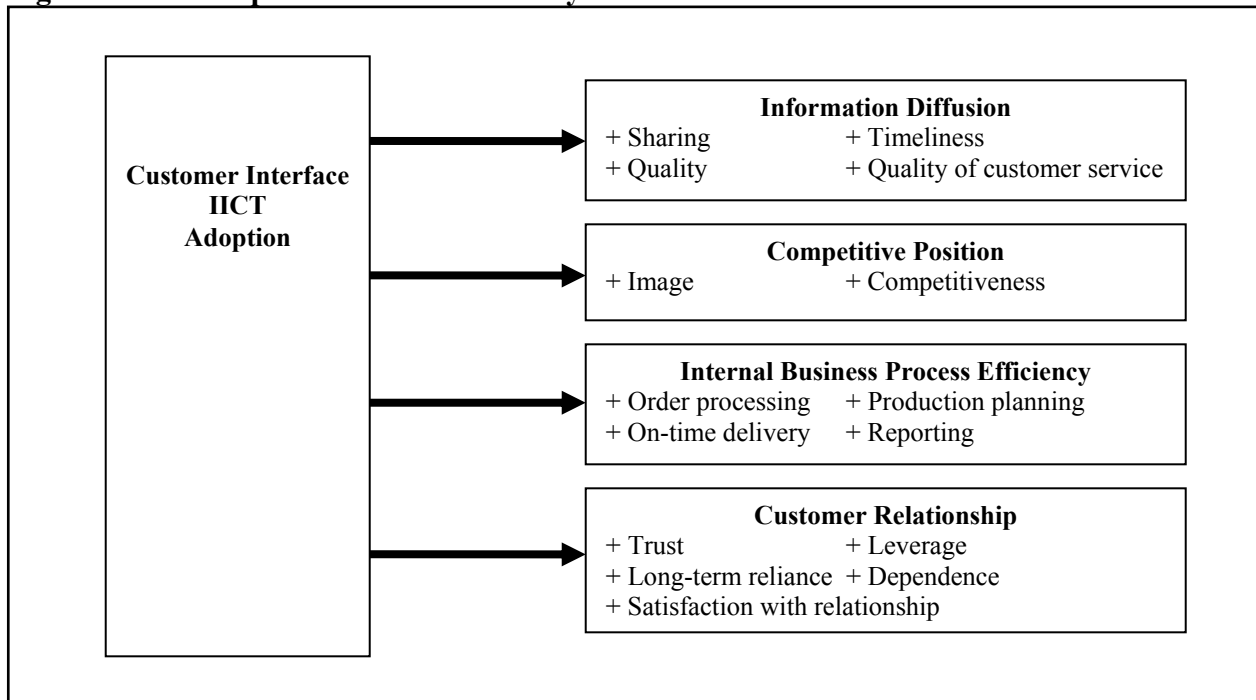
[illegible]

Customer Interface IICT Adoption

Information Diffusion
+ Sharing + Timeliness
+ Quality + Quality of customer service

Competitive Position
+ Image + Competitiveness

Internal Business Process Efficiency
+ Order processing + Production planning
+ On-time delivery + Reporting

Customer Relationship
+ Trust + Leverage
+ Long-term reliance + Dependence
+ Satisfaction with relationship